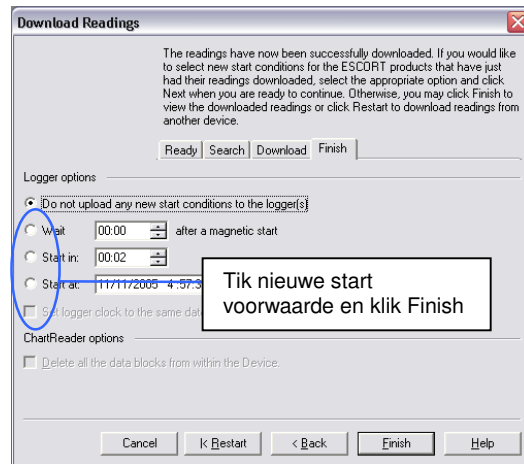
Download Readings

The readings have now been successfully downloaded. If you would like to select new start conditions for the ESCORT products that have just had their readings downloaded, select the appropriate option and click Next when you are ready to continue. Otherwise, you may click Finish to view the downloaded readings or click Restart to download readings from another device.

Ready | Search | Download | Finish

Logger options

Do not upload any new start conditions to the logger(s)

Wait 00:00 after a magnetic start

Start in: 00:02

Start at: 11/11/2005 4:57:3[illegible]

Set logger clock to the same dat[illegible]

Tik nieuwe start voorwaarde en klik Finish

ChartReader options

Delete all the data blocks from within the Device.

Cancel | |< Restart | < Back | Finish | Help